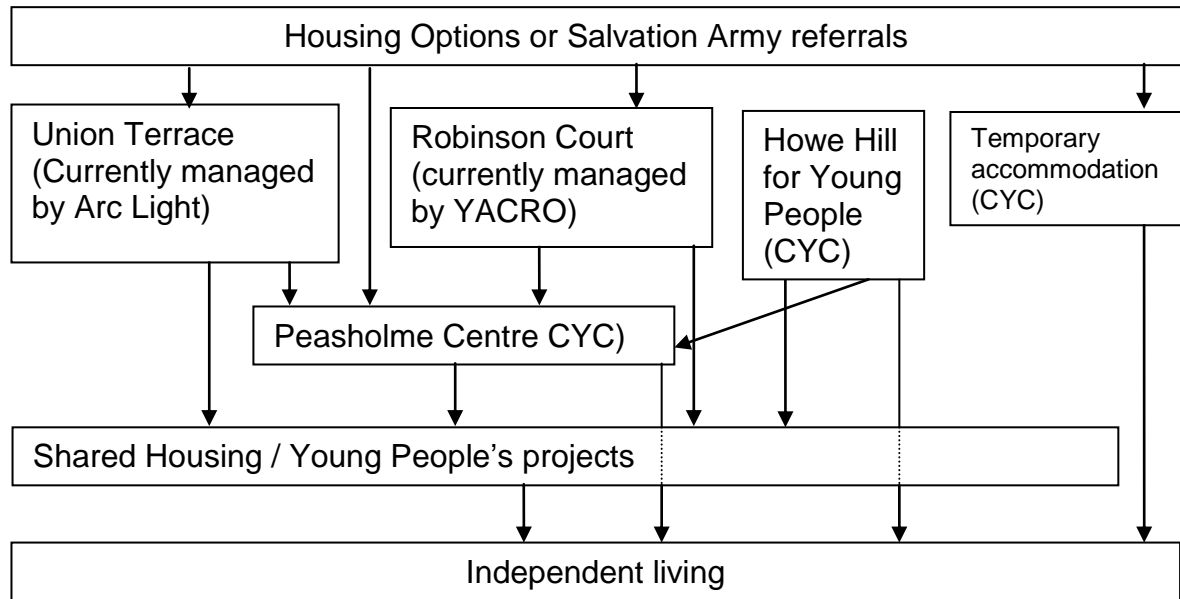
Housing Options or Salvation Army referrals

Union Terrace (Currently managed by Arc Light)

Robinson Court (currently managed by YACRO)

Howe Hill for Young People (CYC)

Temporary accommodation (CYC)

Peasholme Centre CYC)

Shared Housing / Young People's projects

Independent living